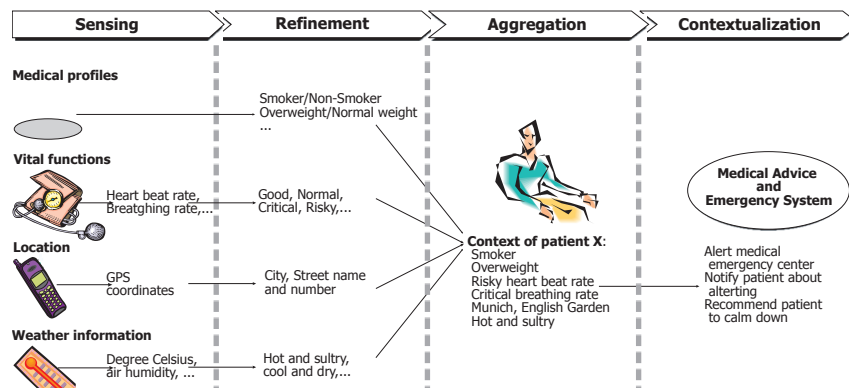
Sensing

Refinement

Aggregation

Contextualization

Medical profiles

Smoker/Non-Smoker
Overweight/Normal weight
...

Vital functions

Heart beat rate, Breatghing rate,...

Good, Normal, Critical, Risky,...

Medical Advice and Emergency System

Location

GPS coordinates

City, Street name and number

Context of patient X:
Smoker
Overweight
Risky heart beat rate
Critical breathing rate
Munich, English Garden
Hot and sultry

Alert medical emergency center
Notify patient about alterting
Recommend patient to calm down

Weather information

Degree Celsius, air humidity, ...

Hot and sultry, cool and dry,...